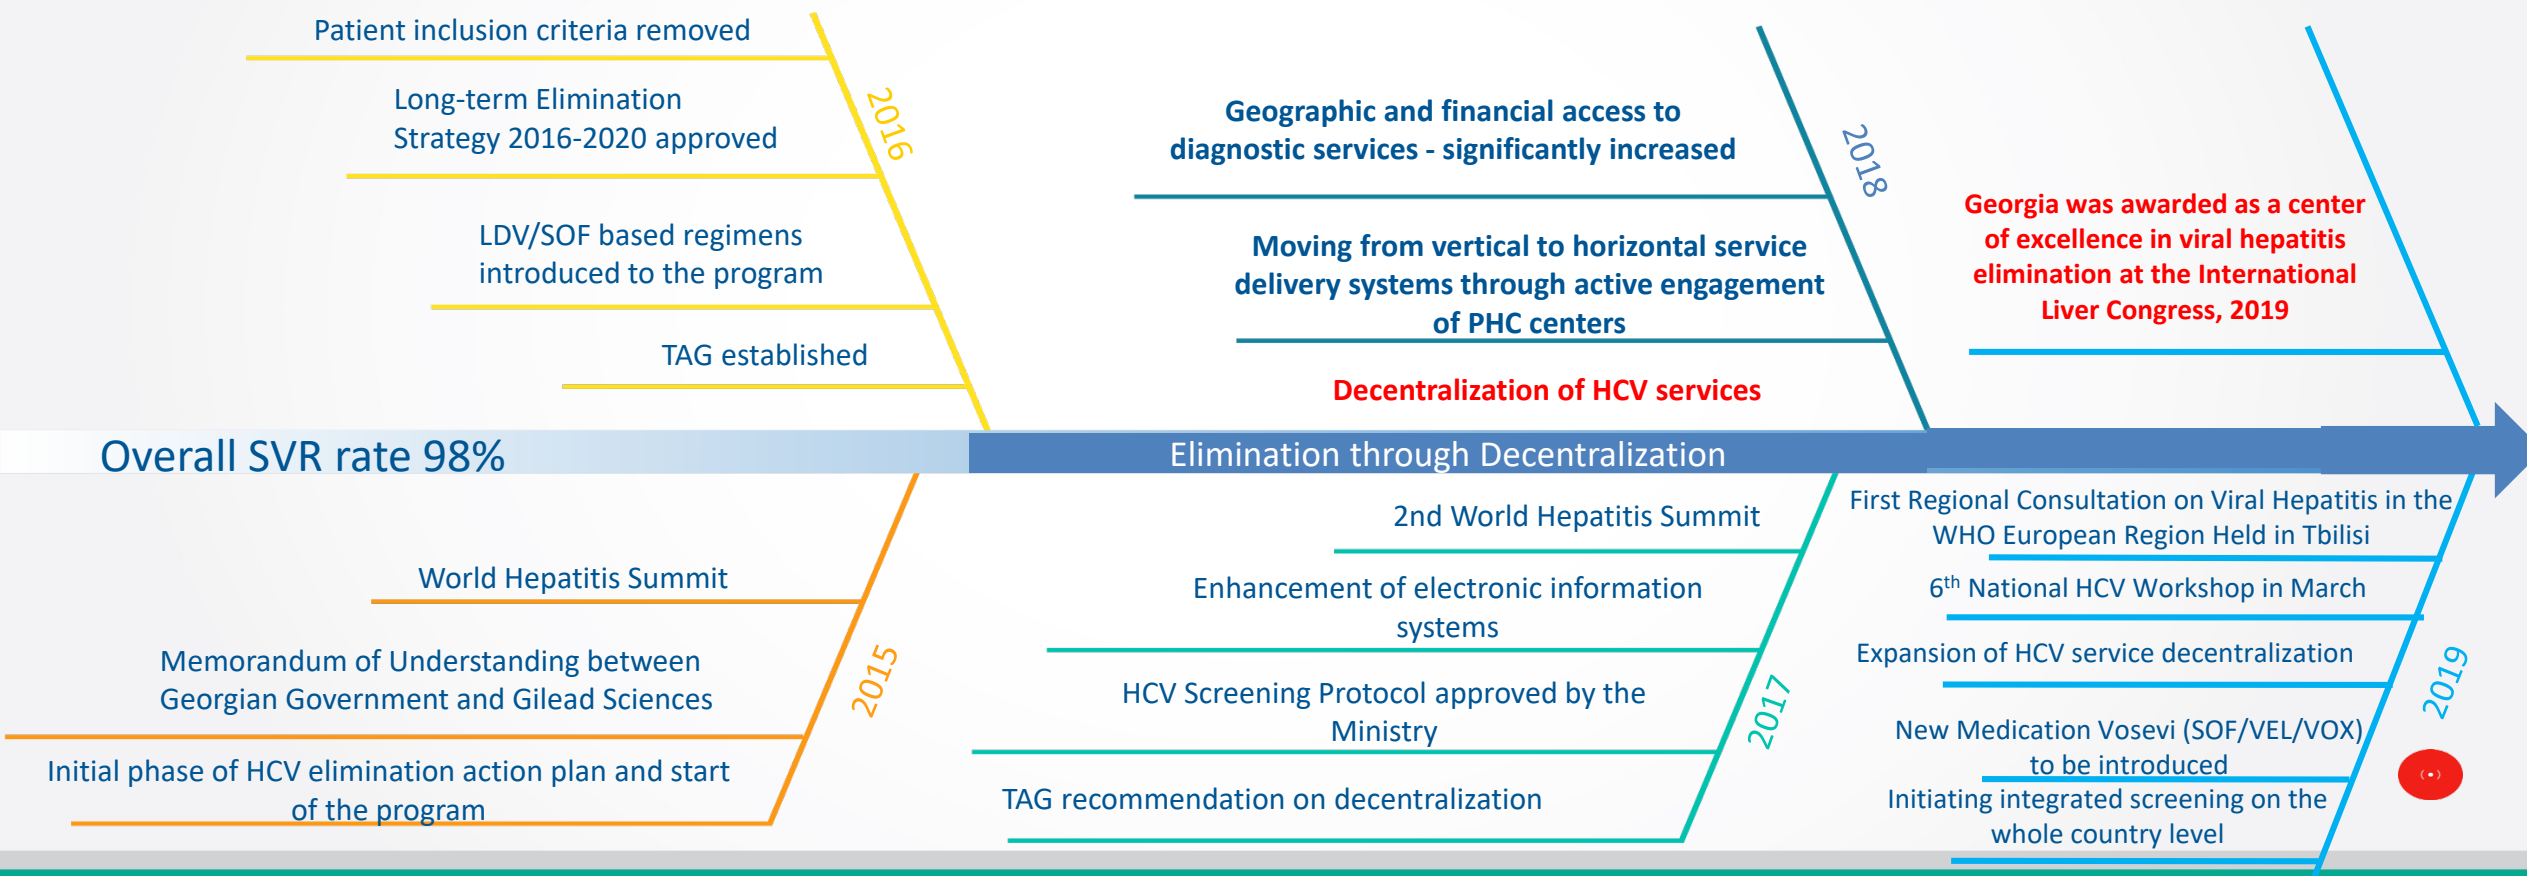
Patient inclusion criteria removed

Long-term Elimination Strategy 2016-2020 approved

LDV/SOF based regimens introduced to the program

TAG established

2016

Geographic and financial access to diagnostic services - significantly increased

Moving from vertical to horizontal service delivery systems through active engagement of PHC centers

Decentralization of HCV services

2018

Georgia was awarded as a center of excellence in viral hepatitis elimination at the International Liver Congress, 2019

Overall SVR rate 98%

Elimination through Decentralization

World Hepatitis Summit

Memorandum of Understanding between Georgian Government and Gilead Sciences

Initial phase of HCV elimination action plan and start of the program

2015

2nd World Hepatitis Summit

Enhancement of electronic information systems

HCV Screening Protocol approved by the Ministry

TAG recommendation on decentralization

2017

First Regional Consultation on Viral Hepatitis in the WHO European Region Held in Tbilisi

6$^{th}$ National HCV Workshop in March

Expansion of HCV service decentralization

New Medication Vosevi (SOF/VEL/VOX) to be introduced

Initiating integrated screening on the whole country level

2019